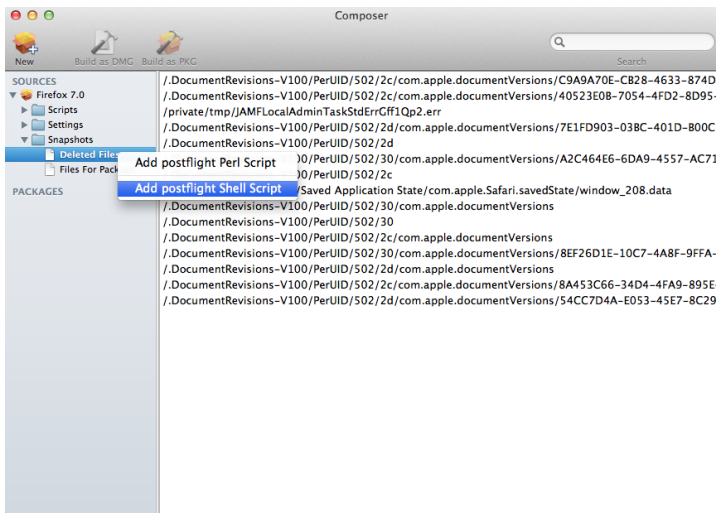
Composer

New Build as DMG Build as PKG

Search

SOURCES
Firefox 7.0
Scripts
Settings
Snapshots
Deleted Files
Files For Pack

PACKAGES

Add postflight Perl Script
Add postflight Shell Script

/.DocumentRevisions-V100/PerUID/502/2c/com.apple.documentVersions/C9A9A70E-CB28-4633-874D
/.DocumentRevisions-V100/PerUID/502/2c/com.apple.documentVersions/40523E0B-7054-4FD2-8D95-
/private/tmp/JAMFLocalAdminTaskStdErrGff1Qp2.err
/.DocumentRevisions-V100/PerUID/502/2d/com.apple.documentVersions/7E1FD903-03BC-401D-B00C
/.DocumentRevisions-V100/PerUID/502/2d
/00/PerUID/502/30/com.apple.documentVersions/A2C464E6-6DA9-4557-AC71
/00/PerUID/502/2c
/Saved Application State/com.apple.Safari.savedState/window_208.data
/.DocumentRevisions-V100/PerUID/502/30/com.apple.documentVersions
/.DocumentRevisions-V100/PerUID/502/30
/.DocumentRevisions-V100/PerUID/502/2c/com.apple.documentVersions
/.DocumentRevisions-V100/PerUID/502/30/com.apple.documentVersions/8EF26D1E-10C7-4A8F-9FFA-
/.DocumentRevisions-V100/PerUID/502/2d/com.apple.documentVersions
/.DocumentRevisions-V100/PerUID/502/2c/com.apple.documentVersions/8A453C66-34D4-4FA9-895E
/.DocumentRevisions-V100/PerUID/502/2d/com.apple.documentVersions/54CC7D4A-E053-45E7-8C29